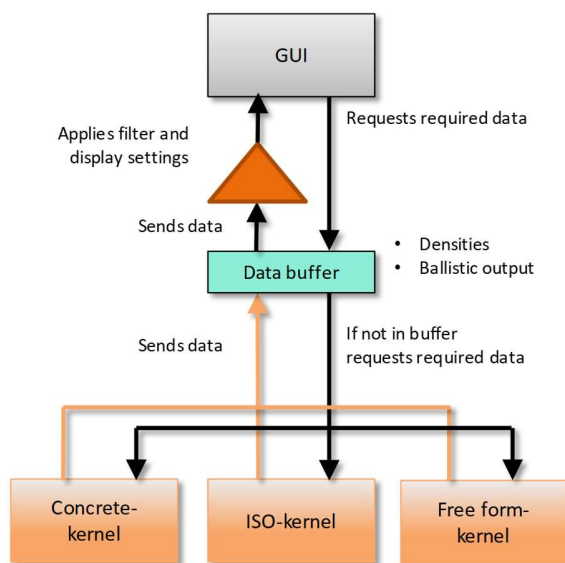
GUI

Applies filter and display settings

Requests required data

Sends data

Data buffer

• Densities
• Ballistic output

Sends data

If not in buffer requests required data

Concrete-kernel

ISO-kernel

Free form-kernel